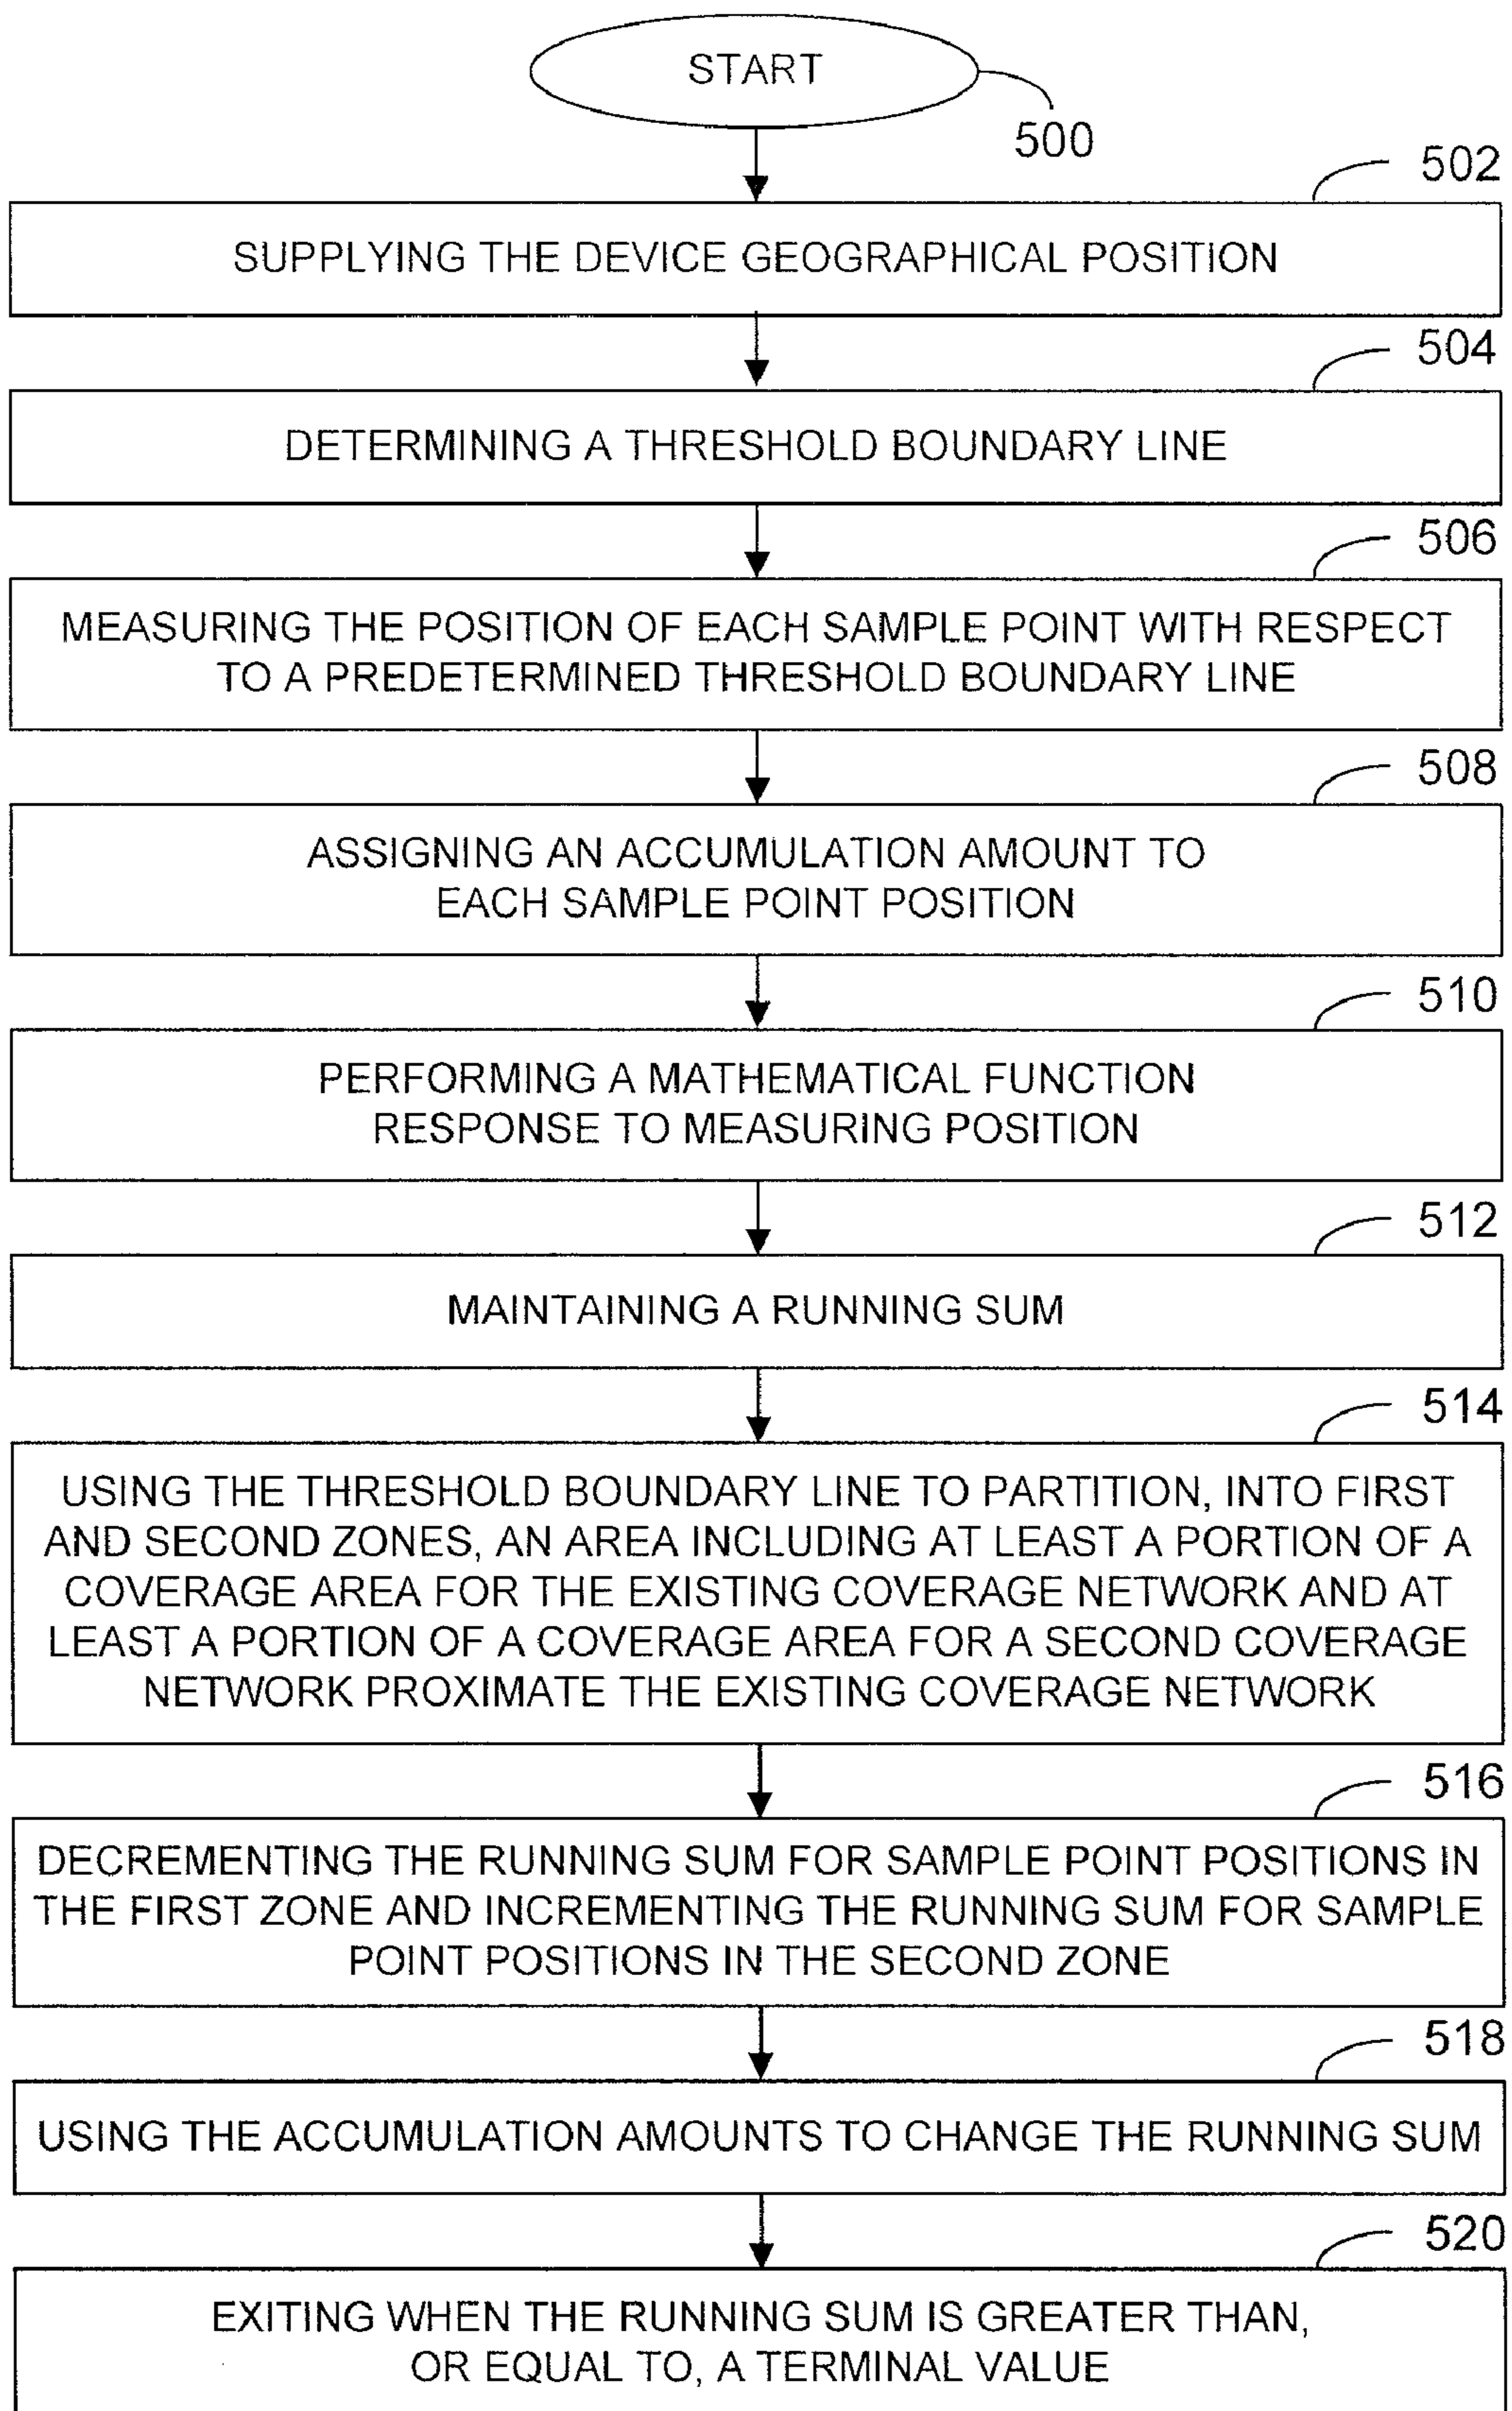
START

500

502

SUPPLYING THE DEVICE GEOGRAPHICAL POSITION

504

DETERMINING A THRESHOLD BOUNDARY LINE

506

MEASURING THE POSITION OF EACH SAMPLE POINT WITH RESPECT TO A PREDETERMINED THRESHOLD BOUNDARY LINE

508

ASSIGNING AN ACCUMULATION AMOUNT TO EACH SAMPLE POINT POSITION

510

PERFORMING A MATHEMATICAL FUNCTION RESPONSE TO MEASURING POSITION

512

MAINTAINING A RUNNING SUM

514

USING THE THRESHOLD BOUNDARY LINE TO PARTITION, INTO FIRST AND SECOND ZONES, AN AREA INCLUDING AT LEAST A PORTION OF A COVERAGE AREA FOR THE EXISTING COVERAGE NETWORK AND AT LEAST A PORTION OF A COVERAGE AREA FOR A SECOND COVERAGE NETWORK PROXIMATE THE EXISTING COVERAGE NETWORK

516

DECREMENTING THE RUNNING SUM FOR SAMPLE POINT POSITIONS IN THE FIRST ZONE AND INCREMENTING THE RUNNING SUM FOR SAMPLE POINT POSITIONS IN THE SECOND ZONE

518

USING THE ACCUMULATION AMOUNTS TO CHANGE THE RUNNING SUM

520

EXITING WHEN THE RUNNING SUM IS GREATER THAN, OR EQUAL TO, A TERMINAL VALUE